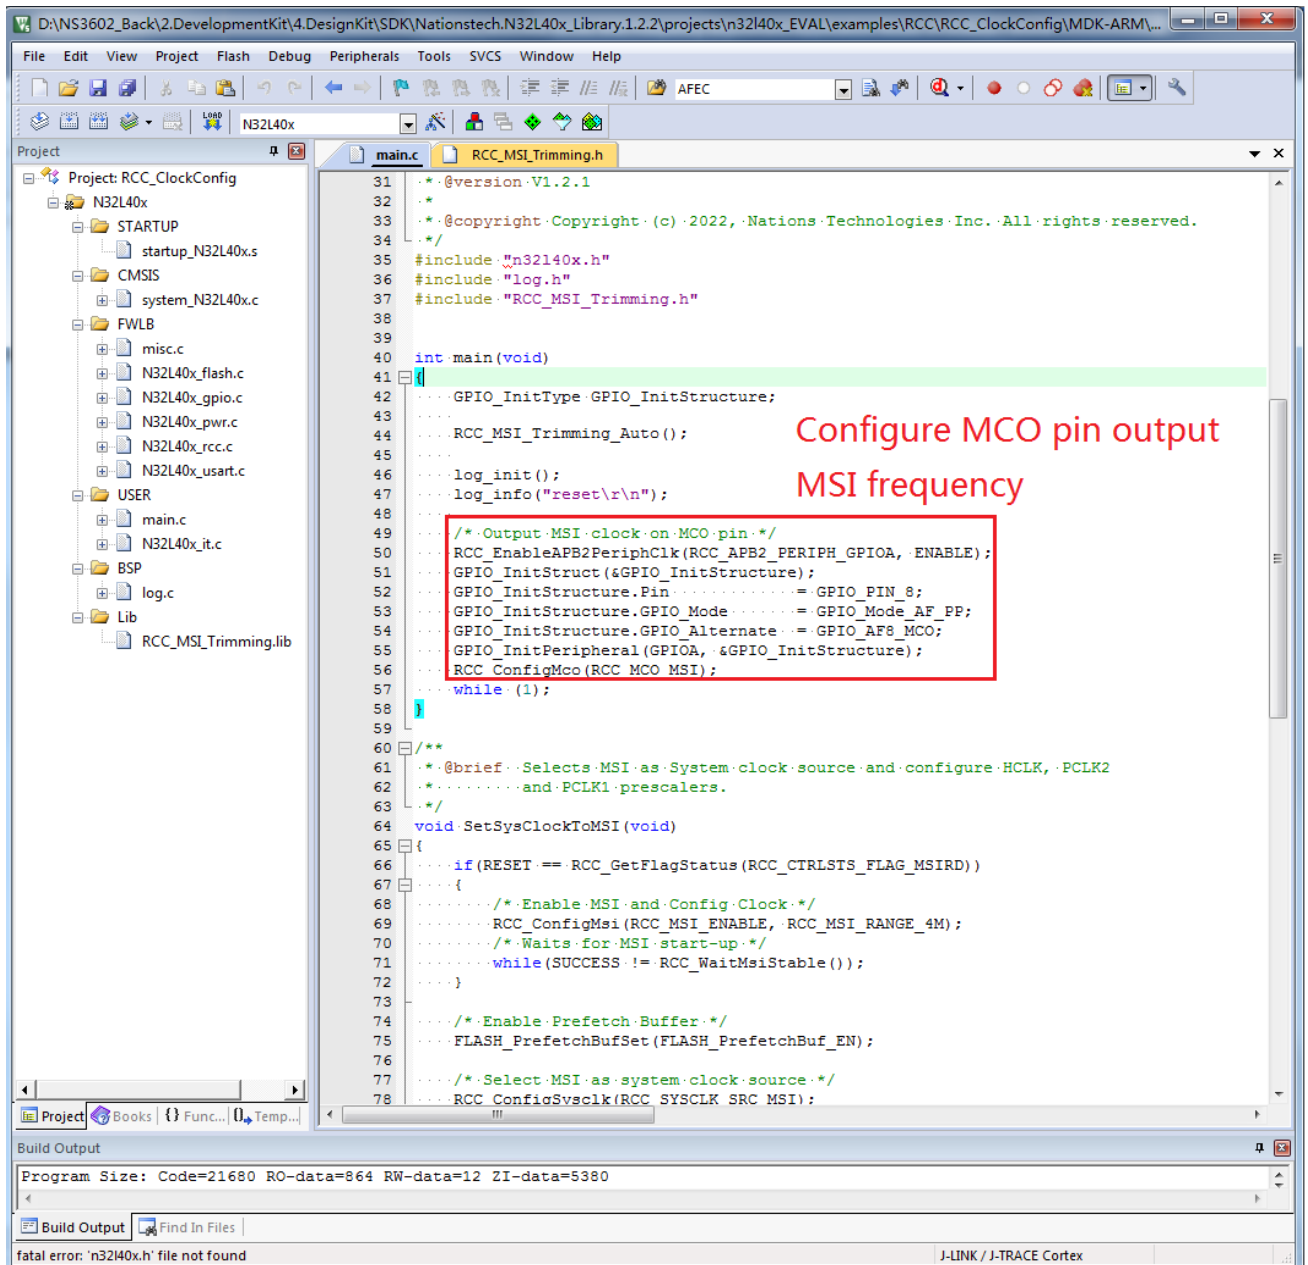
D:\NS3602_Back\2.DevelopmentKit\4.DesignKit\SDK\Nationstech.N32L40x_Library.1.2.2\projects\n32l40x_EVAL\examples\RCC\RCC_ClockConfig\MDK-ARM\...

File Edit View Project Flash Debug Peripherals Tools SVCS Window Help

AFEC

N32L40x

Project

Project: RCC_ClockConfig
N32L40x
STARTUP
startup_N32L40x.s
CMSIS
system_N32L40x.c
FWLB
misc.c
N32L40x_flash.c
N32L40x_gpio.c
N32L40x_pwr.c
N32L40x_rcc.c
N32L40x_usart.c
USER
main.c
N32L40x_it.c
BSP
log.c
Lib
RCC_MSI_Trimming.lib

Project Books Func... Temp...

main.c RCC_MSI_Trimming.h

31 * @version V1.2.1
32 *
33 * @copyright Copyright (c) 2022, Nations Technologies Inc. All rights reserved.
34 */
35 #include "n32l40x.h"
36 #include "log.h"
37 #include "RCC_MSI_Trimming.h"
38
39
40 int main(void)
41 {
42 GPIO_InitType GPIO_InitStructure;
43
44 RCC_MSI_Trimming_Auto();
45
46 log_init();
47 log_info("reset\r\n");
48
49 /* Output MSI clock on MCO pin */
50 RCC_EnableAPB2PeriphClk(RCC_APB2_PERIPH_GPIOA, ENABLE);
51 GPIO_InitStruct(&GPIO_InitStructure);
52 GPIO_InitStructure.Pin = GPIO_PIN_8;
53 GPIO_InitStructure.GPIO_Mode = GPIO_Mode_AF_PP;
54 GPIO_InitStructure.GPIO_Alternate = GPIO_AF8_MCO;
55 GPIO_InitPeripheral(GPIOA, &GPIO_InitStructure);
56 RCC_ConfigMco(RCC_MCO_MSI);
57 while (1);
58 }
59
60 /**
61 * @brief Selects MSI as System clock source and configure HCLK, PCLK2
62 * and PCLK1 prescalers.
63 */
64 void SetSysClockToMSI(void)
65 {
66 if(RESET == RCC_GetFlagStatus(RCC_CTRLSTS_FLAG_MSIRD))
67 {
68 /* Enable MSI and Config Clock */
69 RCC_ConfigMsi(RCC_MSI_ENABLE, RCC_MSI_RANGE_4M);
70 /* Waits for MSI start-up */
71 while(SUCCESS != RCC_WaitMsiStable());
72 }
73
74 /* Enable Prefetch Buffer */
75 FLASH_PrefetchBufSet(FLASH_PrefetchBuf_EN);
76
77 /* Select MSI as system clock source */
78 RCC_ConfigSysclk(RCC_SYSCLK_SRC_MSI);

Configure MCO pin output
MSI frequency

Build Output
Program Size: Code=21680 RO-data=864 RW-data=12 ZI-data=5380

Build Output Find In Files

fatal error: 'n32l40x.h' file not found
J-LINK / J-TRACE Cortex